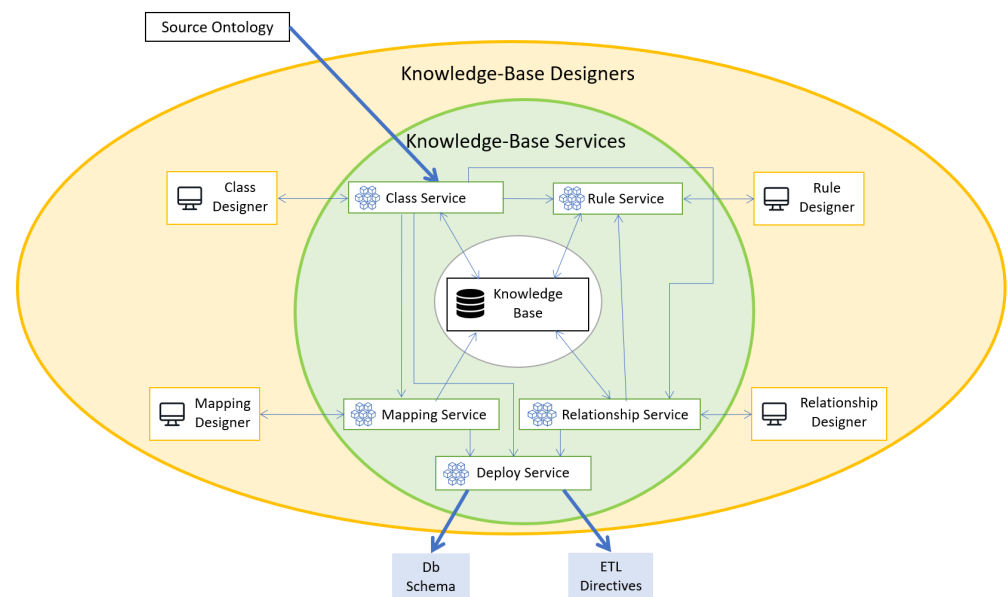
Source Ontology

Knowledge-Base Designers

Knowledge-Base Services

Class Designer

Class Service

Rule Service

Rule Designer

Knowledge Base

Mapping Designer

Mapping Service

Relationship Service

Relationship Designer

Deploy Service

Db Schema

ETL Directives